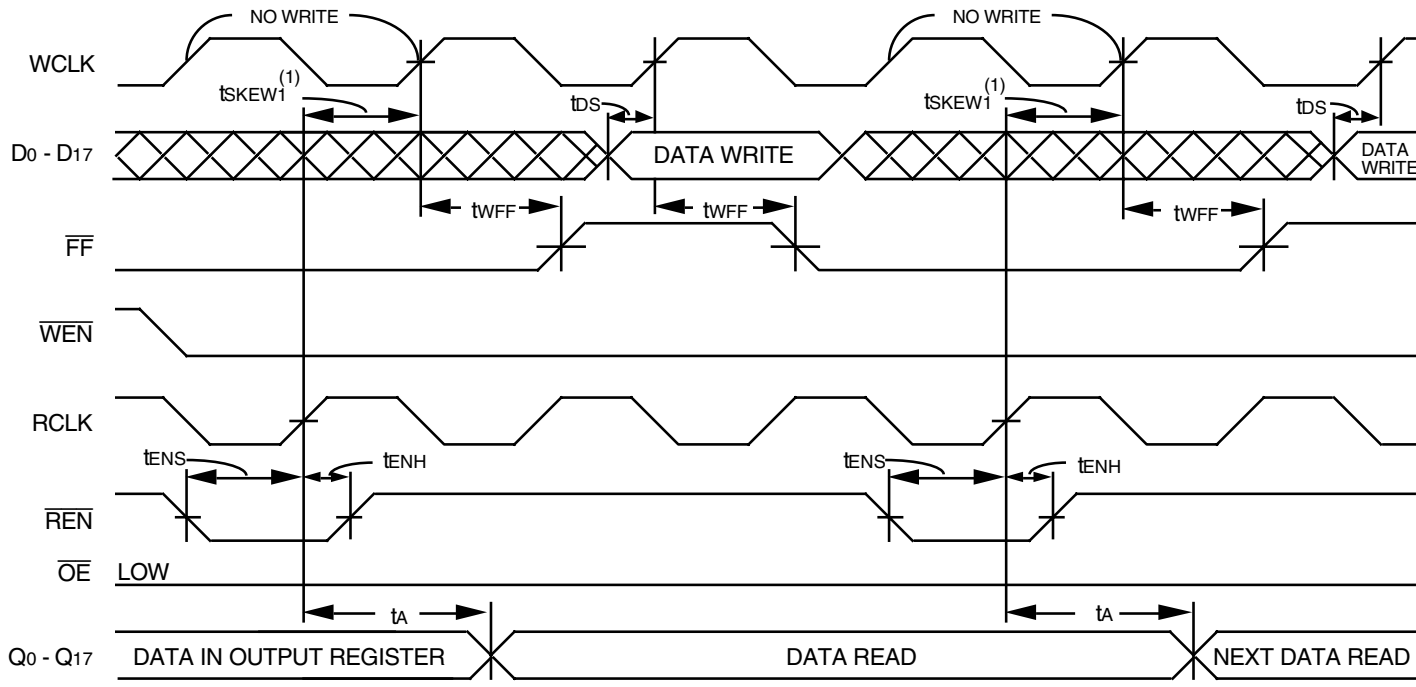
NO WRITE

NO WRITE

WCLK

$t_{SKEW1}^{(1)}$

$t_{DS}$

$t_{SKEW1}^{(1)}$

$t_{DS}$

D0 - D17

DATA WRITE

DATA WRITE

$t_{WFF}$

$t_{WFF}$

$t_{WFF}$

$\overline{FF}$

$\overline{WEN}$

RCLK

$t_{ENS}$

$t_{ENH}$

$t_{ENS}$

$t_{ENH}$

$\overline{REN}$

$\overline{OE}$ LOW

$t_A$

$t_A$

Q0 - Q17

DATA IN OUTPUT REGISTER

DATA READ

NEXT DATA READ